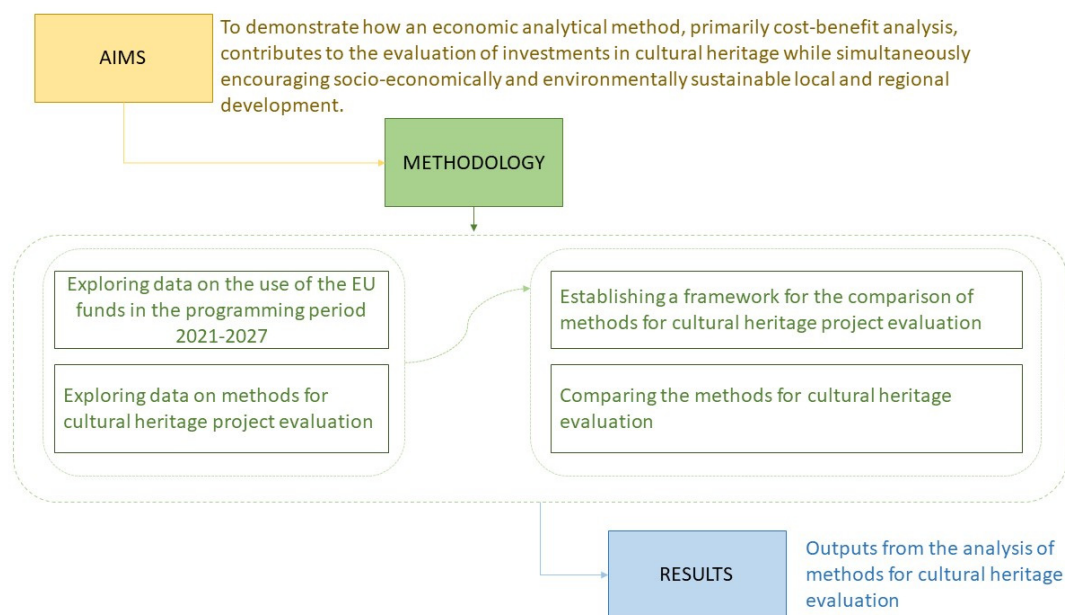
AIMS

To demonstrate how an economic analytical method, primarily cost-benefit analysis, contributes to the evaluation of investments in cultural heritage while simultaneously encouraging socio-economically and environmentally sustainable local and regional development.

METHODOLOGY

Exploring data on the use of the EU funds in the programming period 2021-2027

Exploring data on methods for cultural heritage project evaluation

Establishing a framework for the comparison of methods for cultural heritage project evaluation

Comparing the methods for cultural heritage evaluation

RESULTS

Outputs from the analysis of methods for cultural heritage evaluation